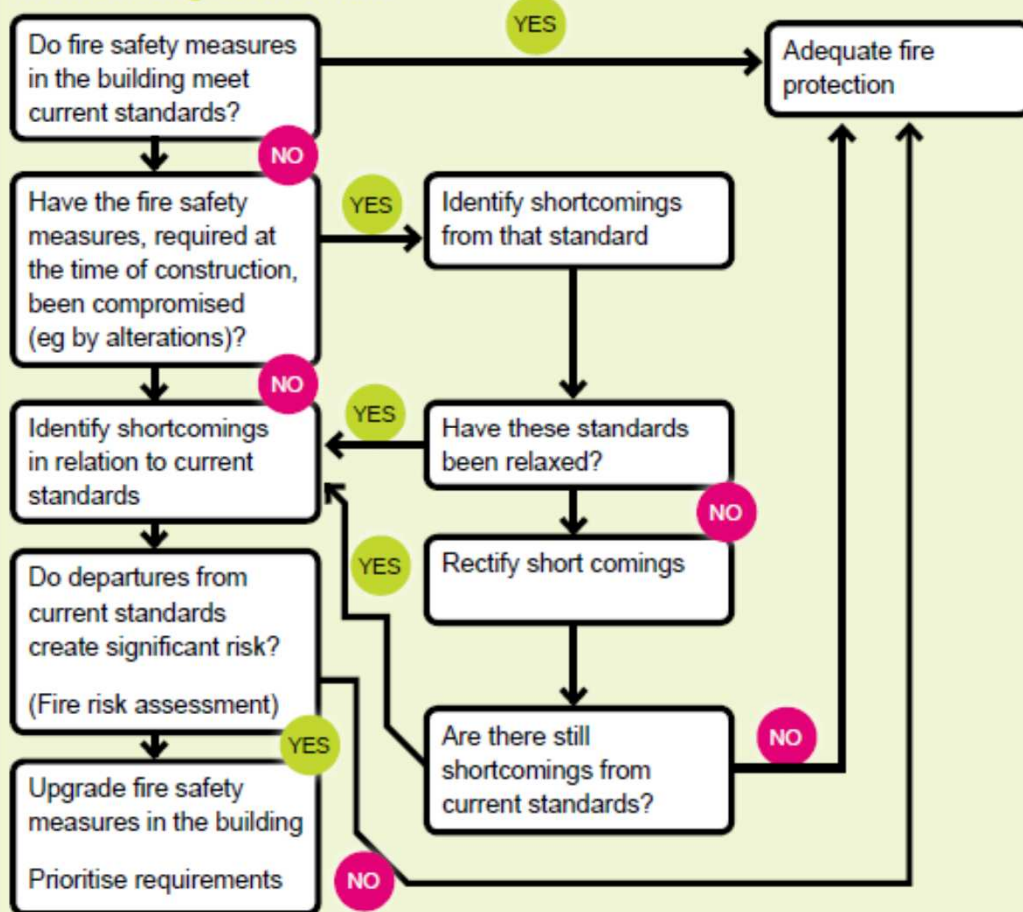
Do fire safety measures in the building meet current standards?

YES

Adequate fire protection

NO

Have the fire safety measures, required at the time of construction, been compromised (eg by alterations)?

YES

Identify shortcomings from that standard

NO

Identify shortcomings in relation to current standards

YES

Have these standards been relaxed?

NO

Do departures from current standards create significant risk?

(Fire risk assessment)

YES

Rectify short comings

Are there still shortcomings from current standards?

NO

YES

Upgrade fire safety measures in the building

Prioritise requirements

NO